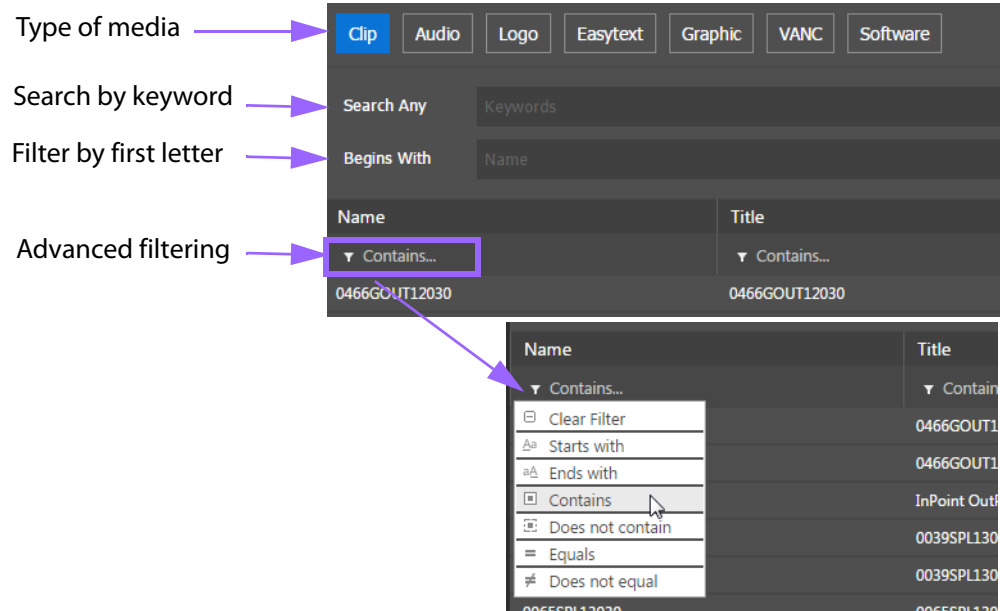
Type of media

Clip Audio Logo Easytext Graphic VANC Software

Search by keyword

Search Any Keywords

Filter by first letter

Begins With Name

| Name | Title |
|---|---|
| Contains... | Contains... |
| 0466GOUT12030 | 0466GOUT12030 |

Advanced filtering

| Name | Title |
|---|---|
| Contains... | Contain |
| Clear Filter | 0466GOUT1 |
| Starts with | 0466GOUT1 |
| Ends with | InPoint OutP |
| Contains | 0039SPL130 |
| Does not contain | 0039SPL130 |
| Equals | |
| Does not equal | |